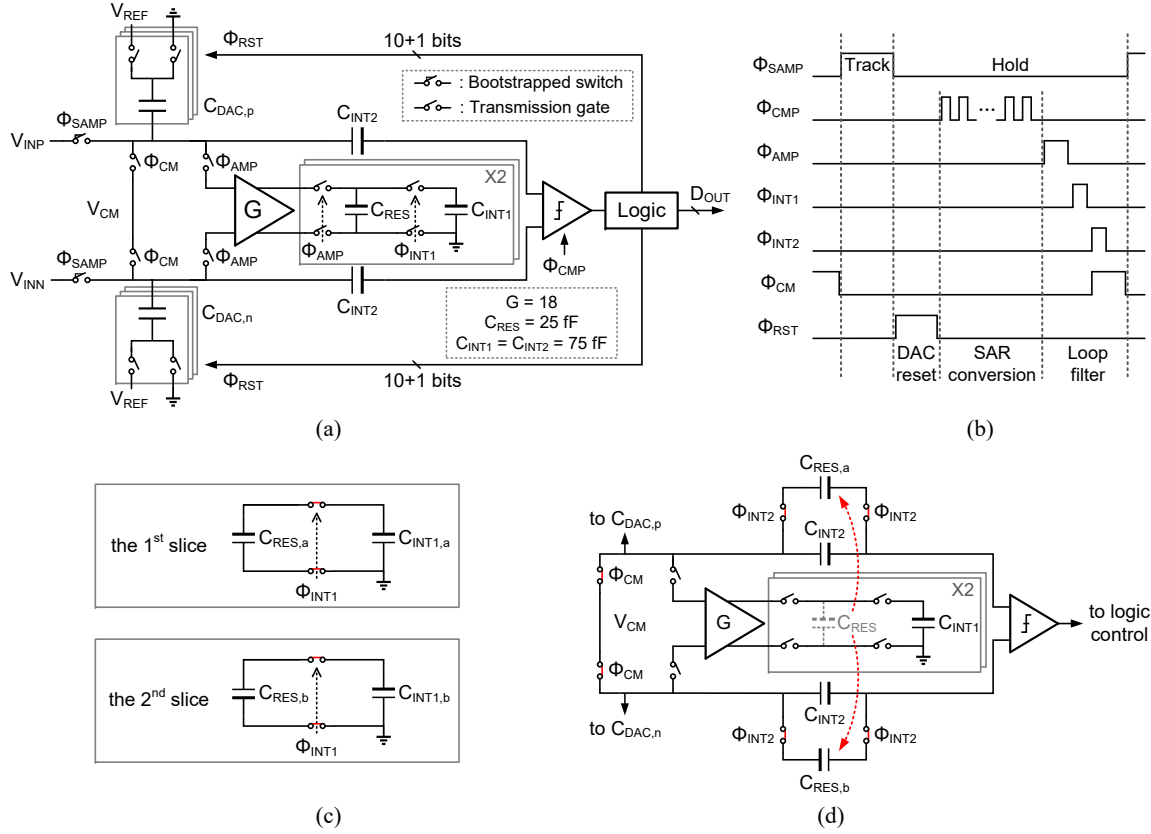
$V_{REF}$
$\Phi_{RST}$
10+1 bits
: Bootstrapped switch
: Transmission gate
$C_{DAC,p}$
$C_{INT2}$
$\Phi_{SAMP}$
$V_{INP}$
$\Phi_{CM}$
$\Phi_{AMP}$
X2
$V_{CM}$
G
$C_{RES}$
$C_{INT1}$
Logic
$D_{OUT}$
$\Phi_{AMP}$
$\Phi_{INT1}$
$\Phi_{SAMP}$
$\Phi_{CM}$
$\Phi_{AMP}$
$\Phi_{CMP}$
$V_{INN}$
$C_{INT2}$
$C_{DAC,n}$
G = 18
$C_{RES}$ = 25 fF
$C_{INT1} = C_{INT2}$ = 75 fF
$\Phi_{RST}$
10+1 bits
$V_{REF}$

(a)

$\Phi_{SAMP}$
Track
Hold
$\Phi_{CMP}$
...
$\Phi_{AMP}$
$\Phi_{INT1}$
$\Phi_{INT2}$
$\Phi_{CM}$
$\Phi_{RST}$
DAC reset
SAR conversion
Loop filter

(b)

the 1$^{st}$ slice
$C_{RES,a}$
$C_{INT1,a}$
$\Phi_{INT1}$

the 2$^{nd}$ slice
$C_{RES,b}$
$C_{INT1,b}$
$\Phi_{INT1}$

(c)

$C_{RES,a}$
to $C_{DAC,p}$
$\Phi_{INT2}$
$\Phi_{INT2}$
$C_{INT2}$
$\Phi_{CM}$
X2
$V_{CM}$
G
$C_{RES}$
$C_{INT1}$
to logic control
$\Phi_{CM}$
$C_{INT2}$
to $C_{DAC,n}$
$\Phi_{INT2}$
$\Phi_{INT2}$
$C_{RES,b}$

(d)